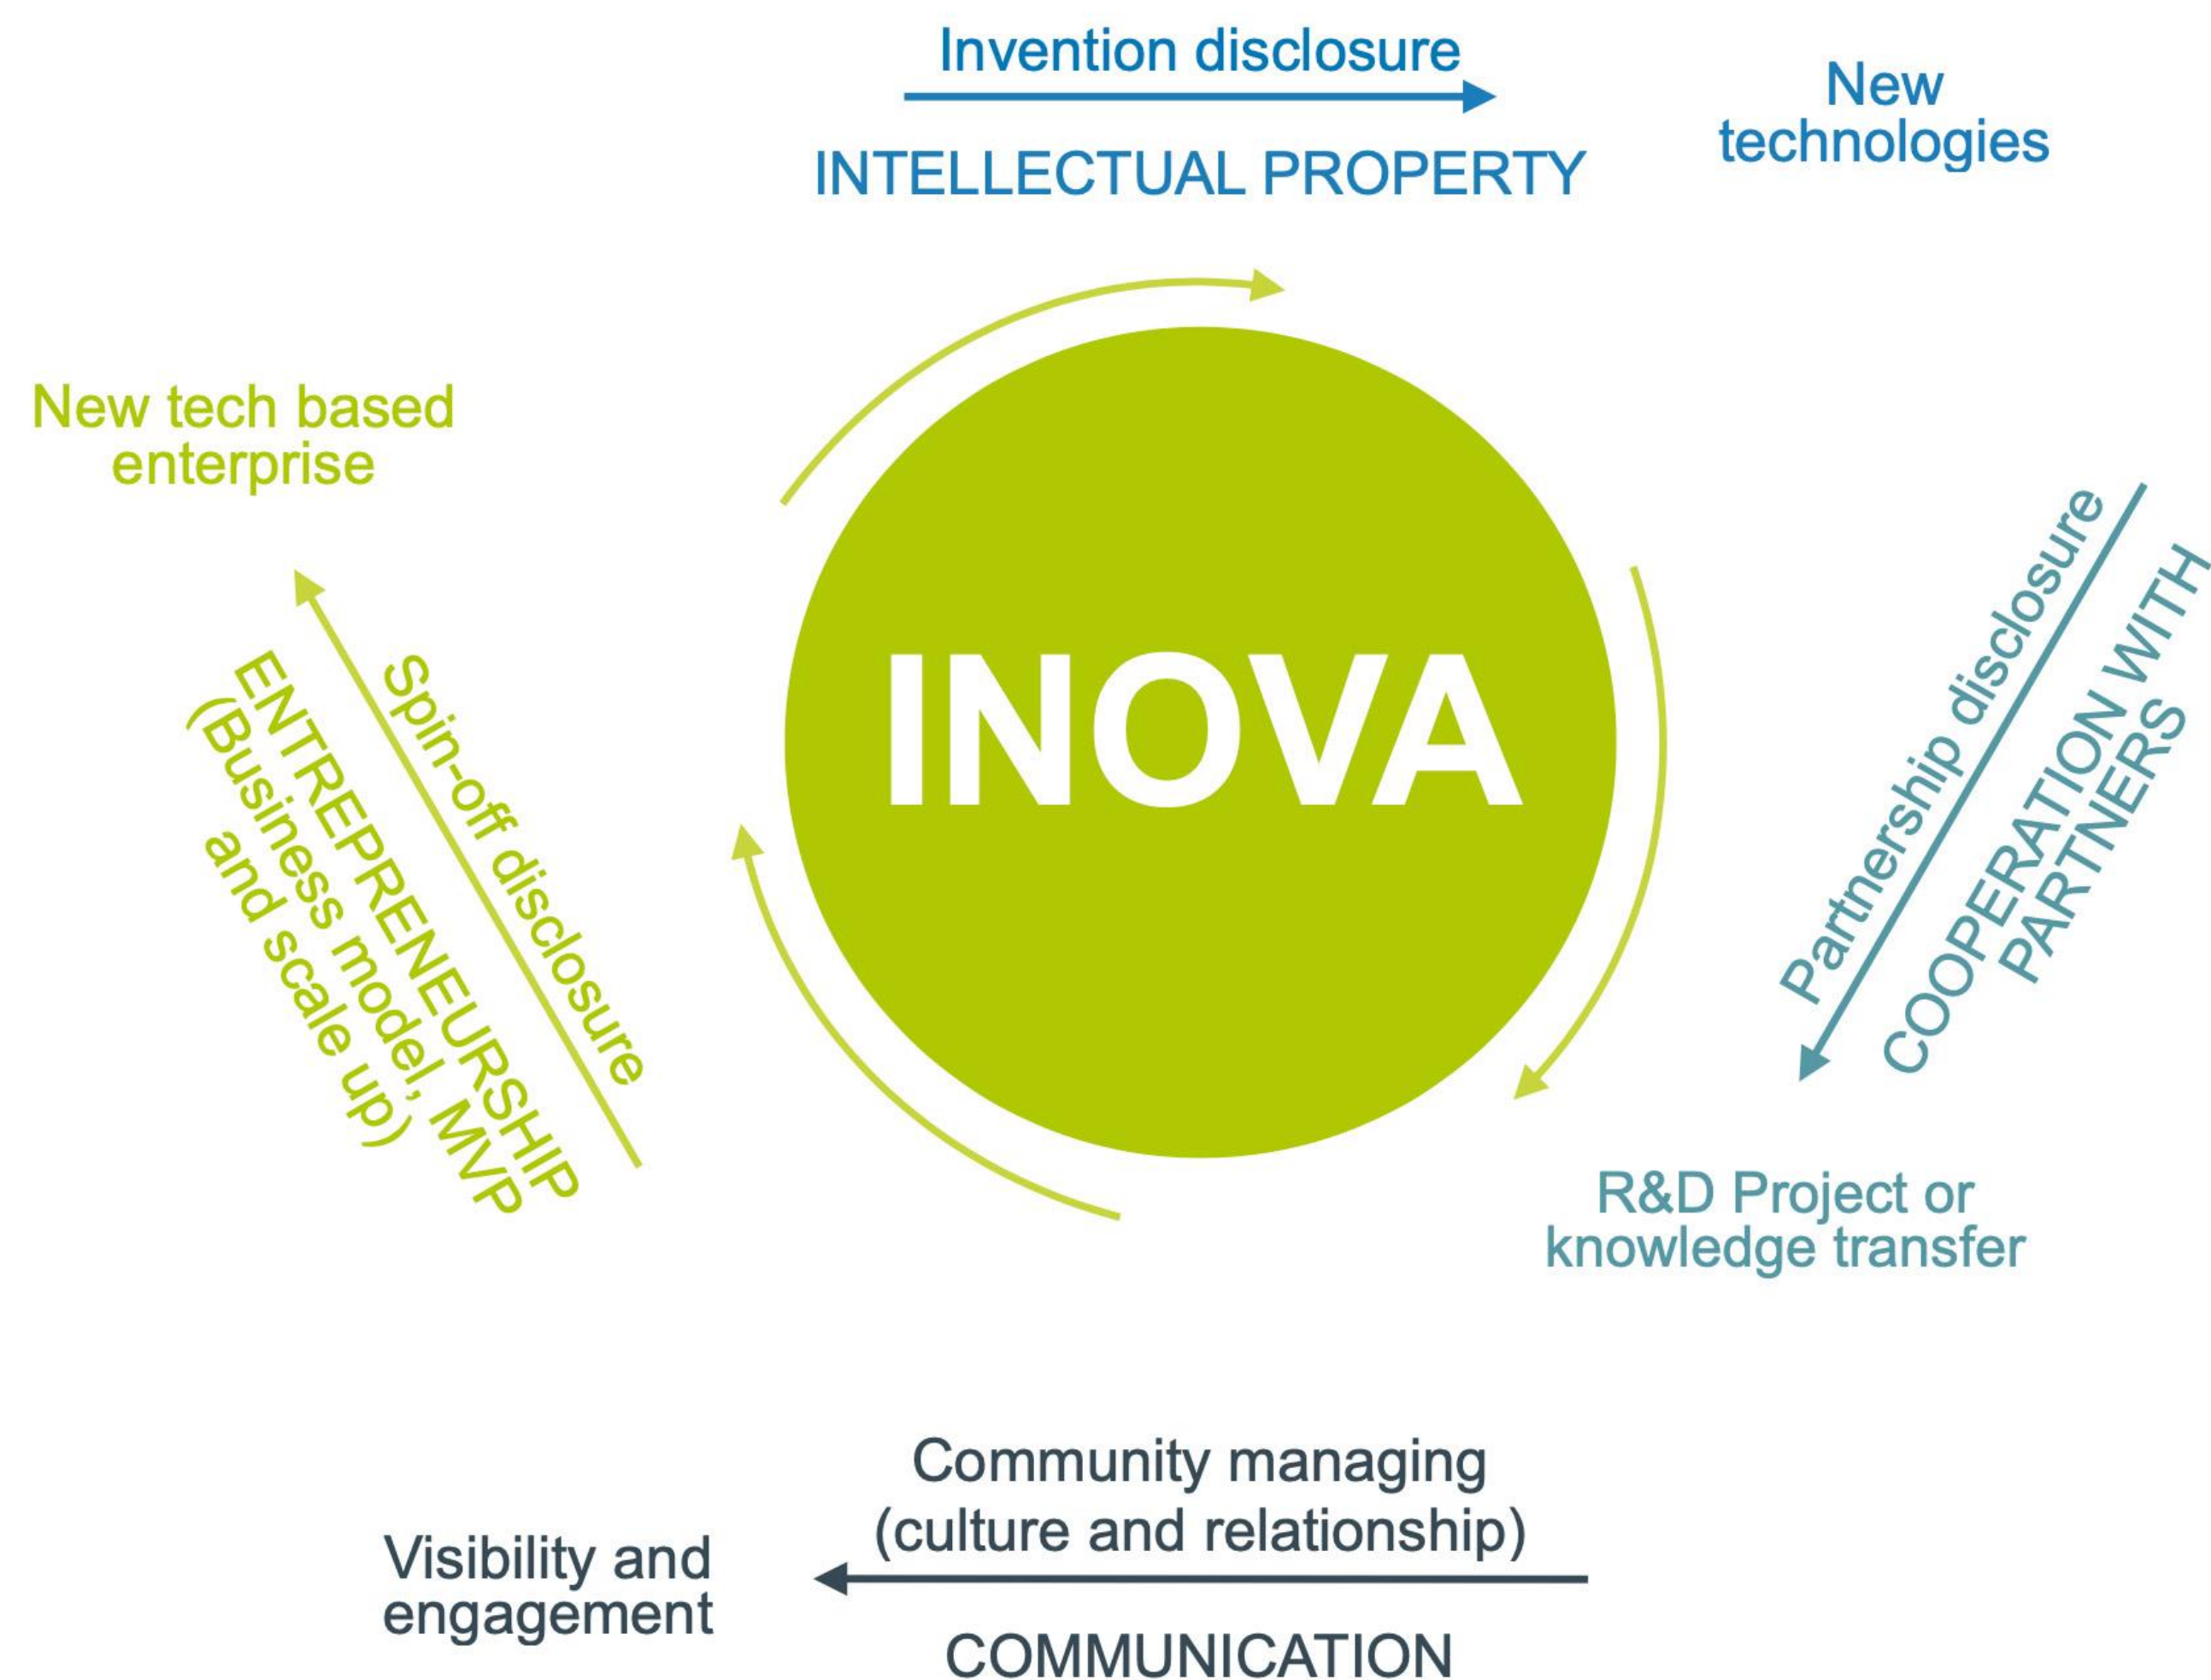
Invention disclosure

INTELLECTUAL PROPERTY

New technologies

New tech based enterprise

Spin-off disclosure

ENTREPRENEURSHIP (Business model, MVP and scale up)

INOVA

Partnership disclosure

COOPERATION WITH PARTNERS

R&D Project or knowledge transfer

Community managing (culture and relationship)

Visibility and engagement

COMMUNICATION